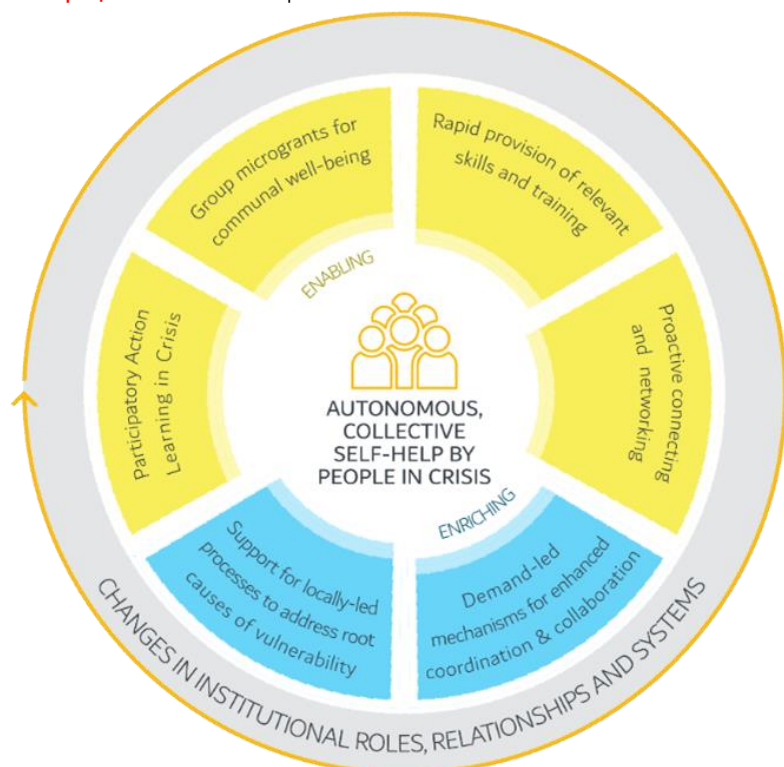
Group micrograntsfor communal well-being

Rapid provision of relevant skills and training

Participatory Action Learning in Crisis

ENABLING

Proactive connecting and networking

AUTONOMOUS, COLLECTIVE SELF-HELP BY PEOPLE IN CRISIS

ENRICHING

Support for locally-led processes to address root causes of vulnerability

Demand-led mechanisms for enhanced coordination & collaboration

CHANGES IN INSTITUTIONAL ROLES, RELATIONSHIPS AND SYSTEMS